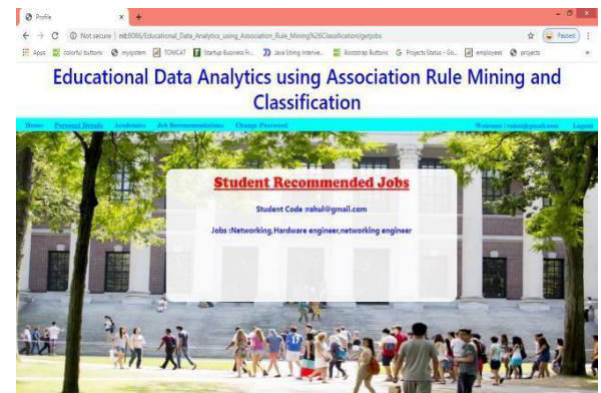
Profile

Not secure | mit8080/Educational_Data_Analytics_using_Association_Rule_Mining%26Classification/getjobs

Apps | colorful buttons | mysystem | TOMCAT | Startup Business Fr... | Java String intervie... | Bootstrap Buttons | Projects Status - Go... | employees | projects

Paused

Educational Data Analytics using Association Rule Mining and Classification

Home | Personal Details | Academics | Job Recommendations | Change Password | Welcome | rahul@gmail.com | Logout

Student Recommended Jobs

Student Code rahul@gmail.com

Jobs :Networking,Hardware engineer,networking engineer